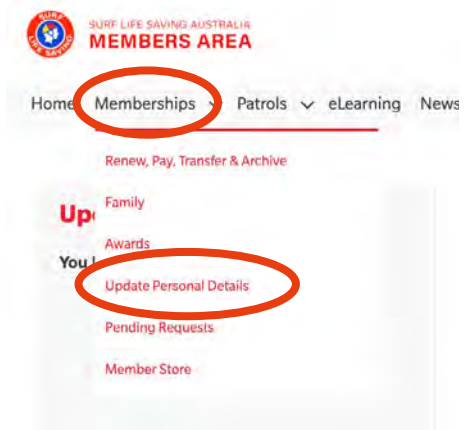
SURF LIFE SAVING
SURF LIFE SAVING AUSTRALIA
MEMBERS AREA

Home Memberships Patrols eLearning News

Renew, Pay, Transfer & Archive
Family
Awards
Update Personal Details
Pending Requests
Member Store

Up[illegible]
You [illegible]